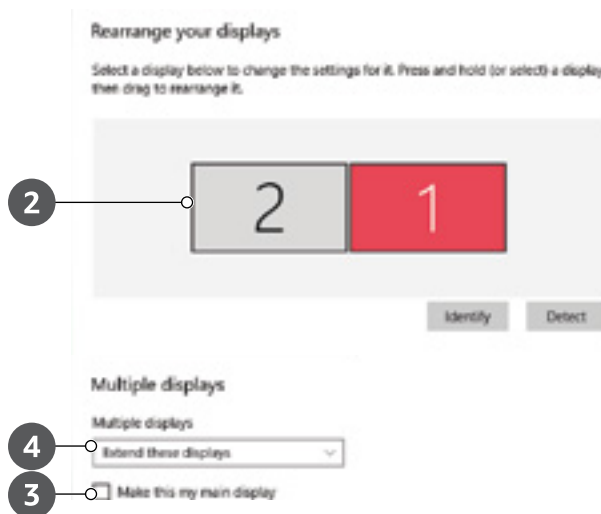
Rearrange your displays

Select a display below to change the settings for it. Press and hold (or select) a display then drag to rearrange it.

2

2

1

Identify

Detect

Multiple displays

Multiple displays

4

Extend these displays

3

Make this my main display